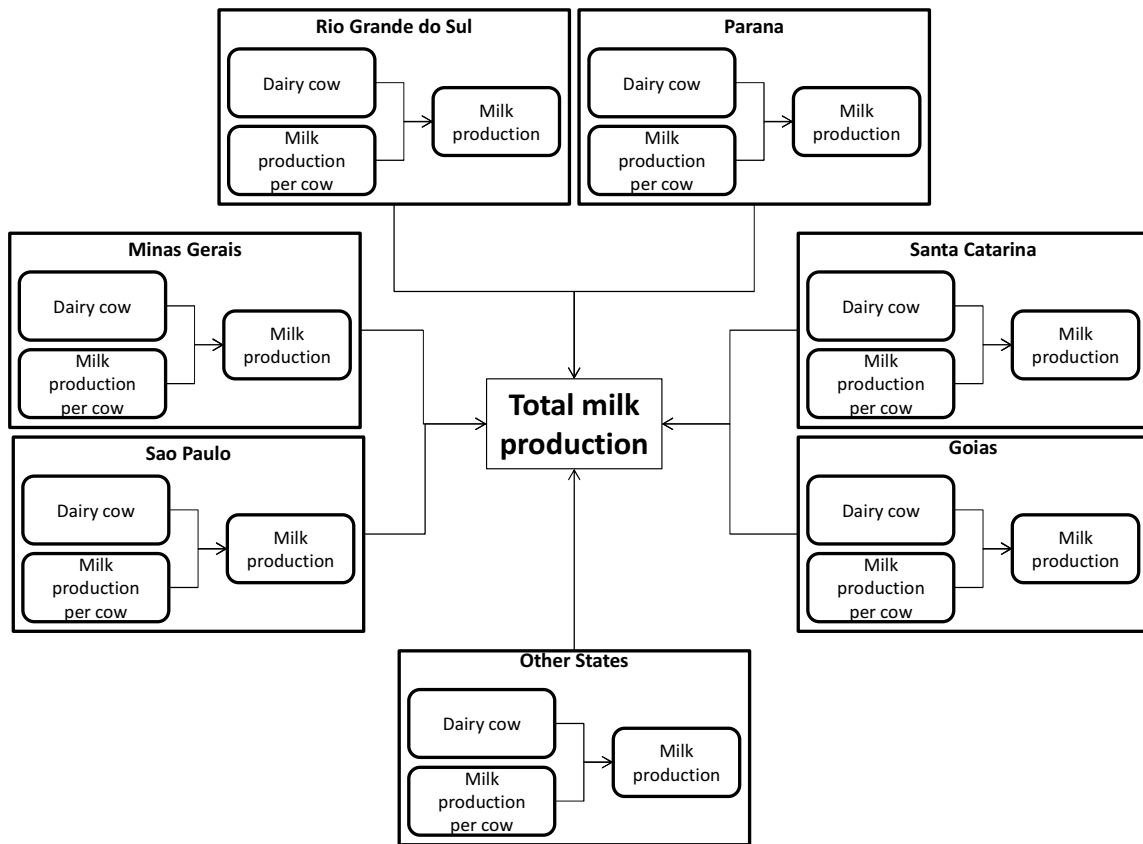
Rio Grande do Sul

Dairy cow

Milk production per cow

Milk production

Parana

Dairy cow

Milk production per cow

Milk production

Minas Gerais

Dairy cow

Milk production per cow

Milk production

Santa Catarina

Dairy cow

Milk production per cow

Milk production

Total milk production

Sao Paulo

Dairy cow

Milk production per cow

Milk production

Goias

Dairy cow

Milk production per cow

Milk production

Other States

Dairy cow

Milk production per cow

Milk production